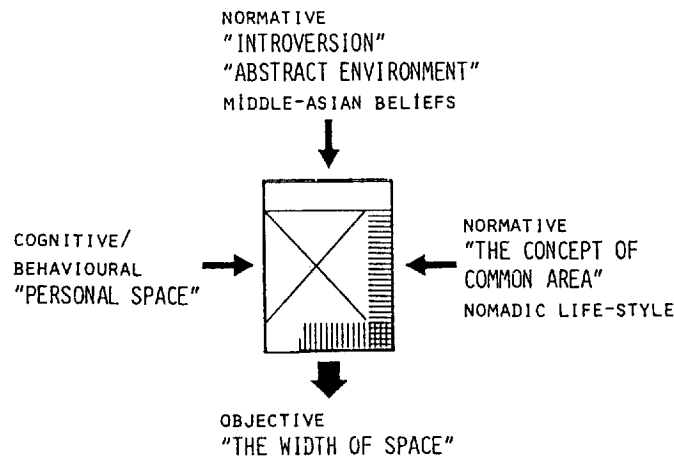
NORMATIVE
"INTROVERSION"
"ABSTRACT ENVIRONMENT"
MIDDLE-ASIAN BELIEFS

COGNITIVE/
BEHAVIOURAL
"PERSONAL SPACE"

NORMATIVE
"THE CONCEPT OF COMMON AREA"
NOMADIC LIFE-STYLE

OBJECTIVE
"THE WIDTH OF SPACE"